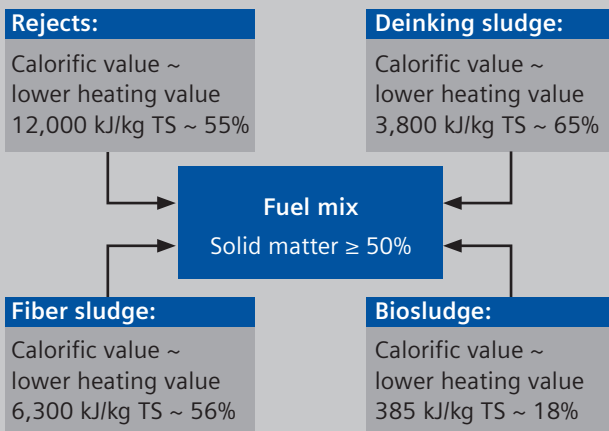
Rejects:

Calorific value ~ lower heating value 12,000 kJ/kg TS ~ 55%

Deinking sludge:

Calorific value ~ lower heating value 3,800 kJ/kg TS ~ 65%

Fuel mix

Solid matter ≥ 50%

Fiber sludge:

Calorific value ~ lower heating value 6,300 kJ/kg TS ~ 56%

Biosludge:

Calorific value ~ lower heating value 385 kJ/kg TS ~ 18%